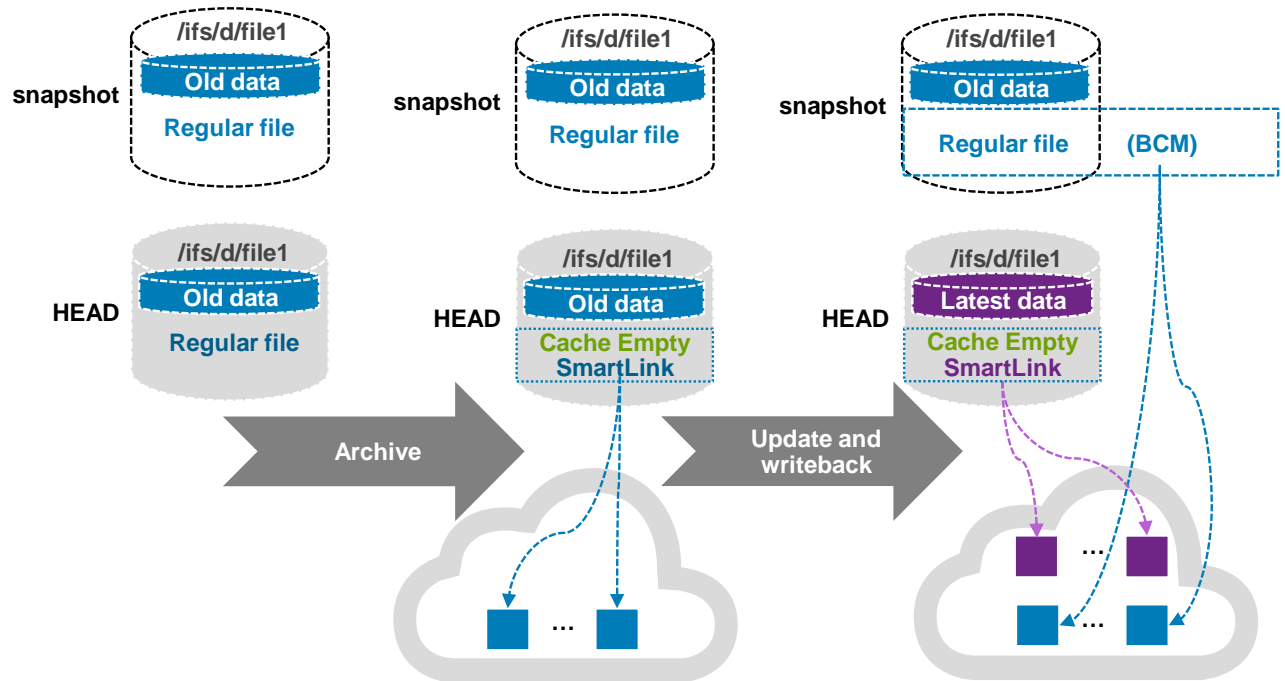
snapshot
/ifs/d/file1
Old data
Regular file

HEAD
/ifs/d/file1
Old data
Regular file

Archive

snapshot
/ifs/d/file1
Old data
Regular file

HEAD
/ifs/d/file1
Old data
Cache Empty
SmartLink

...

Update and writeback

snapshot
/ifs/d/file1
Old data
Regular file
(BCM)

HEAD
/ifs/d/file1
Latest data
Cache Empty
SmartLink

...

...